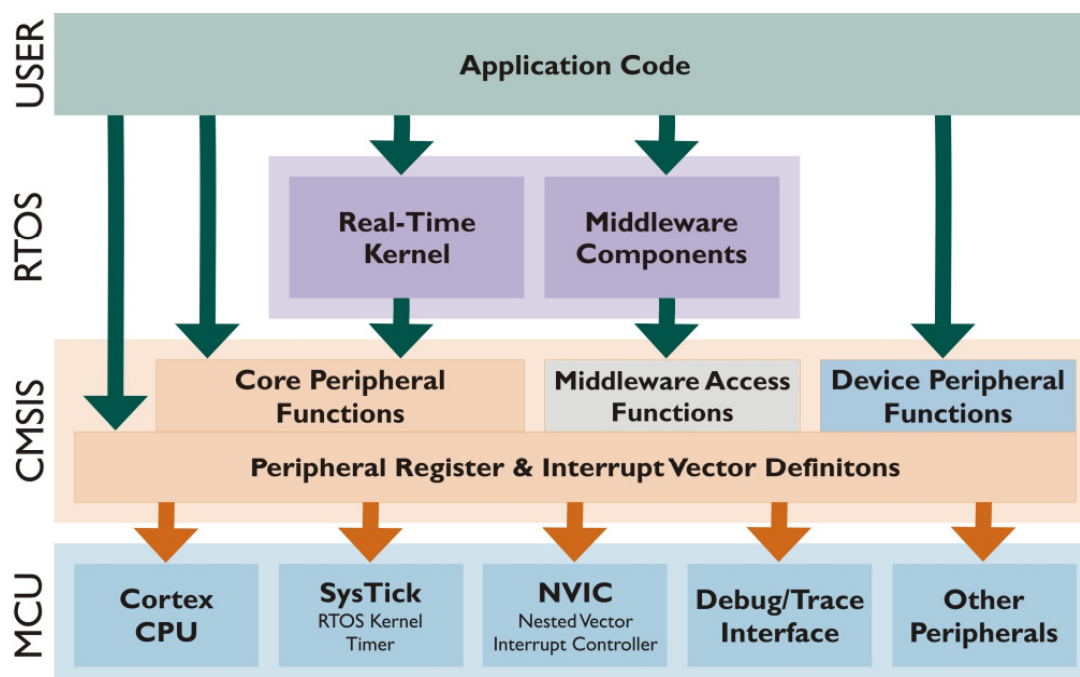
USER

Application Code

RTOS

Real-Time Kernel

Middleware Components

CMSIS

Core Peripheral Functions

Middleware Access Functions

Device Peripheral Functions

Peripheral Register & Interrupt Vector Definitons

MCU

Cortex CPU

SysTick
RTOS Kernel Timer

NVIC
Nested Vector Interrupt Controller

Debug/Trace Interface

Other Peripherals